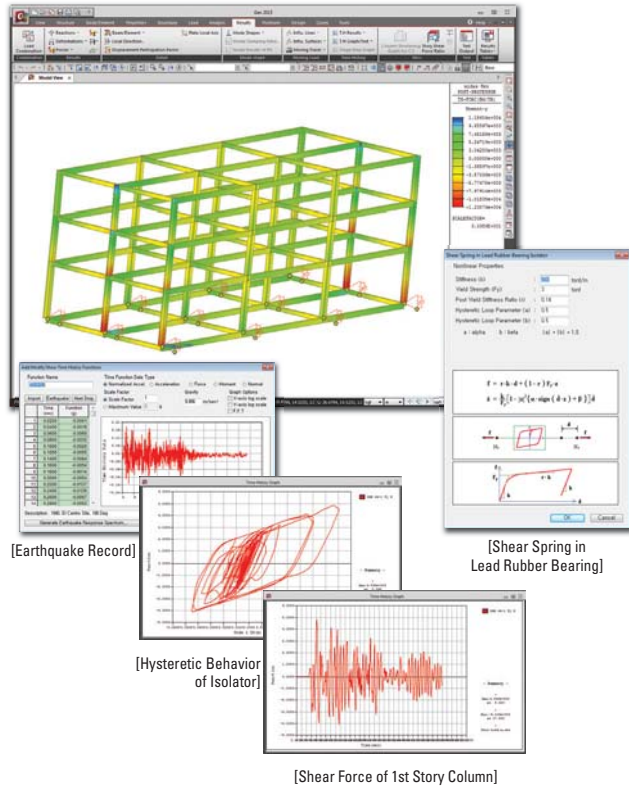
Gen 2013

Results

Model View

Shear Spring in Lead Rubber Bearing Isolator

Nonlinear Properties

Stiffness (k)

Yield Strength (Fy)

Post Yield Stiffness Ratio (r)

Hysteretic Loop Parameter (a)

Hysteretic Loop Parameter (b)

a : alpha b : beta (a) + (b) = 1.0

$f = r \cdot k \cdot d + (1 - r) F_y z$

OK Cancel

Add/Modify Time History Functions

Function Name

Time Function Data Type

Normalized Accel. Acceleration Force Moment Normal

Scale Factor

Gravity

Generate Earthquake Response Spectrum...

[Earthquake Record]

Time History Graph

[Shear Spring in Lead Rubber Bearing]

[Hysteretic Behavior of Isolator]

Time History Graph

[Shear Force of 1st Story Column]